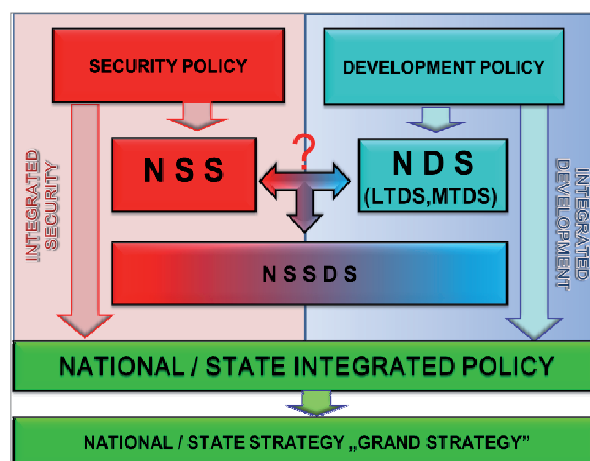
SECURITY POLICY

DEVELOPMENT POLICY

INTEGRATED SECURITY

N S S

?

N D S
(LTDS,MTDS)

INTEGRATED DEVELOPMENT

N S S D S

NATIONAL / STATE INTEGRATED POLICY

NATIONAL / STATE STRATEGY „GRAND STRATEGY"